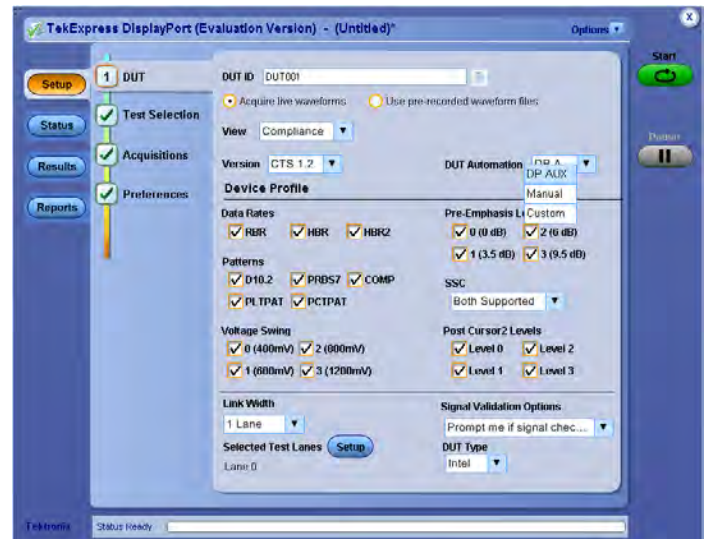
TekExpress DisplayPort (Evaluation Version) - (Untitled)*

Options

Setup
Status
Results
Reports

1 DUT
Test Selection
Acquisitions
Preferences

DUT ID DUT001

Acquire live waveforms
Use pre-recorded waveform files

View Compliance

Version CTS 1.2

DUT Automation DP A

DP AUX
Manual
Custom

Device Profile

Data Rates
RBR HBR HBR2

Patterns
D10.2 PRBS7 COMP
PLTPAT PCTPAT

Voltage Swing
0 (400mV) 2 (800mV)
1 (600mV) 3 (1200mV)

Pre-Emphasis L
0 (0 dB) 2 (6 dB)
1 (3.5 dB) 3 (9.5 dB)

SSC
Both Supported

Post Cursor2 Levels
Level 0 Level 2
Level 1 Level 3

Link Width
1 Lane

Selected Test Lanes Setup
Lane 0

Signal Validation Options
Prompt me if signal chec...

DUT Type
Intel

Start
Pause

Tektronix
Status Ready